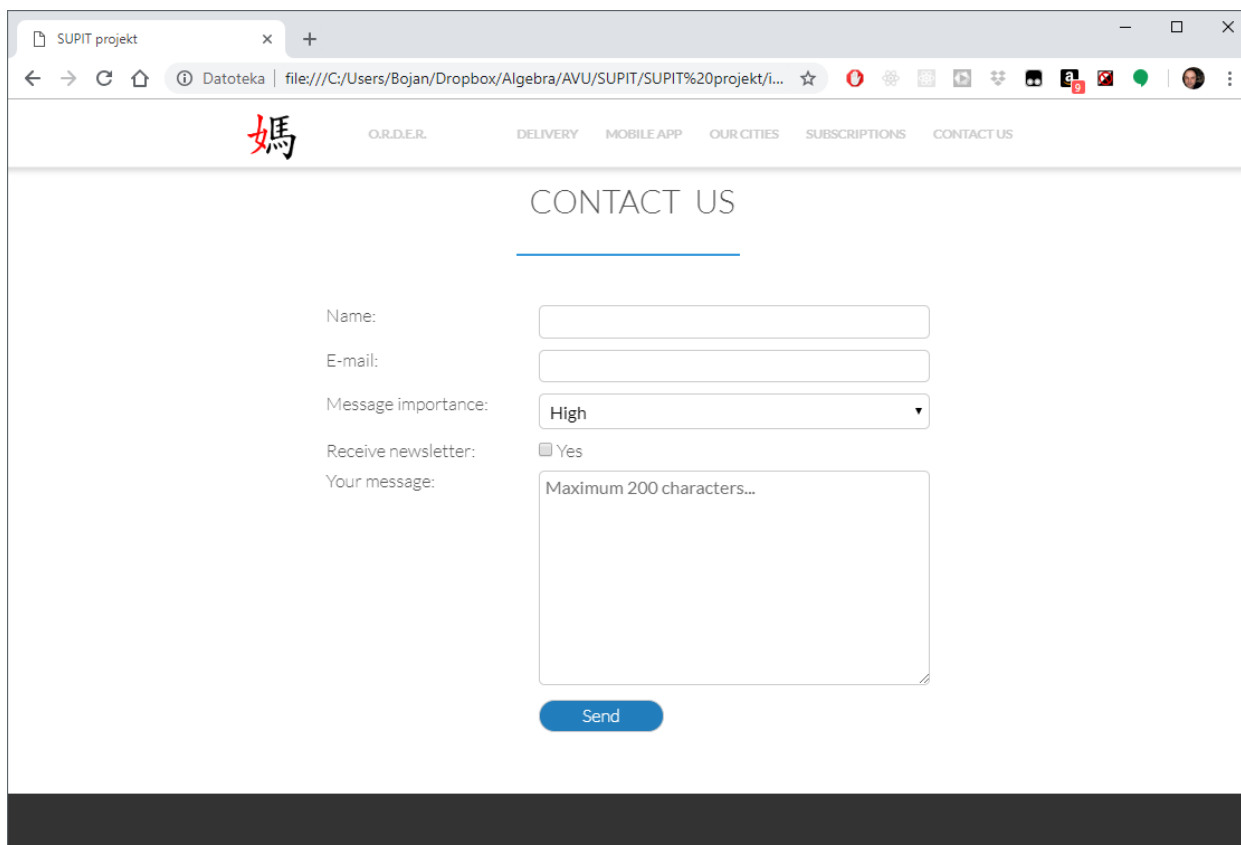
SUPIT projekt
×
+
Datoteka | file:///C:/Users/Bojan/Dropbox/Algebra/AVU/SUPIT/SUPIT%20projekt/i...
9
媽
O.R.D.E.R.
DELIVERY
MOBILE APP
OUR CITIES
SUBSCRIPTIONS
CONTACT US

CONTACT US

Name:
E-mail:
Message importance:
High
Receive newsletter:
Yes
Your message:
Maximum 200 characters...
Send